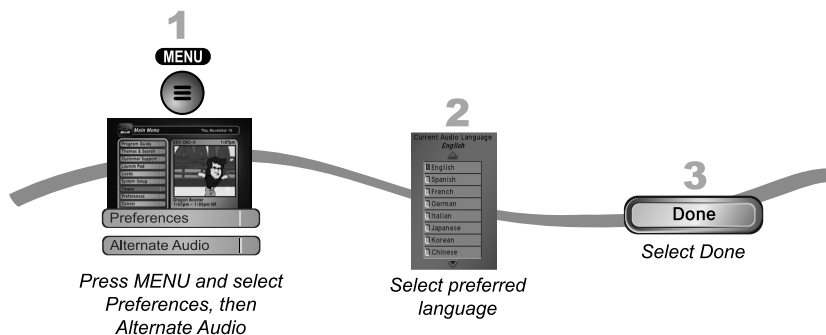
1

MENU

Main Menu

Program Guide
Themes & Search
Customer Support
Launch Pad
Locks
Screen Setup
Timers
Preferences
Cancel

Dragon Booster

Preferences

Alternate Audio

Press MENU and select Preferences, then Alternate Audio

2

Current Audio Language
English

English
Spanish
French
German
Italian
Japanese
Korean
Chinese

Select preferred language

3

Done

Select Done